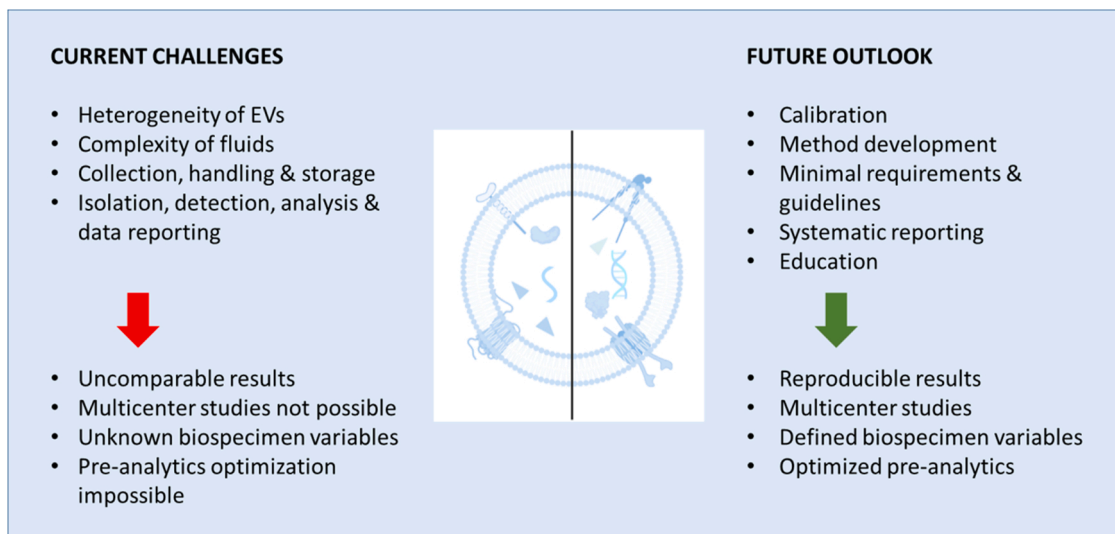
CURRENT CHALLENGES

- Heterogeneity of EVs
- Complexity of fluids
- Collection, handling & storage
- Isolation, detection, analysis & data reporting

- Uncomparable results
- Multicenter studies not possible
- Unknown biospecimen variables
- Pre-analytics optimization impossible

FUTURE OUTLOOK

- Calibration
- Method development
- Minimal requirements & guidelines
- Systematic reporting
- Education

- Reproducible results
- Multicenter studies
- Defined biospecimen variables
- Optimized pre-analytics